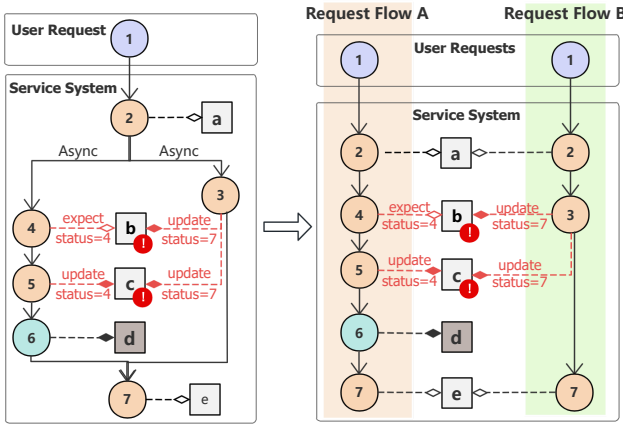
User Request

1

Service System

2

a

Async

Async

3

4

expect status=4

b

!

update status=7

5

update status=4

c

!

update status=7

6

d

7

e

Request Flow A

Request Flow B

User Requests

1

1

Service System

2

a

2

4

expect status=4

b

!

update status=7

3

5

update status=4

c

!

update status=7

6

d

7

e

7